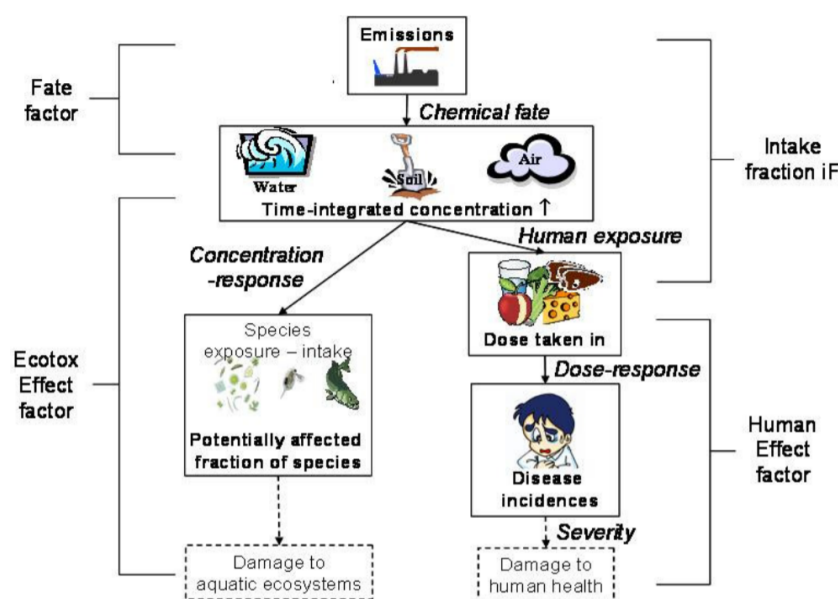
Fate factor

Emissions

Chemical fate

Water

Soil

Air

Time-integrated concentration ↑

Intake fraction iF

Concentration -response

Human exposure

Dose taken in

Ecotox Effect factor

Species exposure – intake

Potentially affected fraction of species

Dose-response

Disease incidences

Human Effect factor

Severity

Damage to aquatic ecosystems

Damage to human health